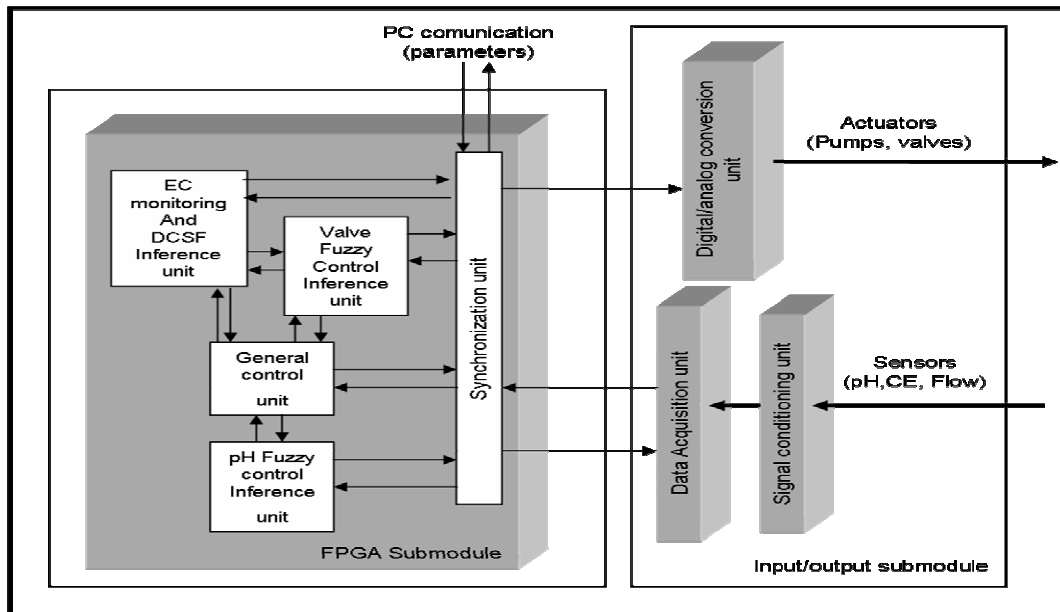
PC comunication (parameters)

EC monitoring And DCSF Inference unit

Valve Fuzzy Control Inference unit

General control unit

pH Fuzzy control Inference unit

Synchronization unit

FPGA Submodule

Digital/analog conversion unit

Actuators (Pumps, valves)

Data Acquisition unit

Signal conditioning unit

Sensors (pH,CE, Flow)

Input/output submodule